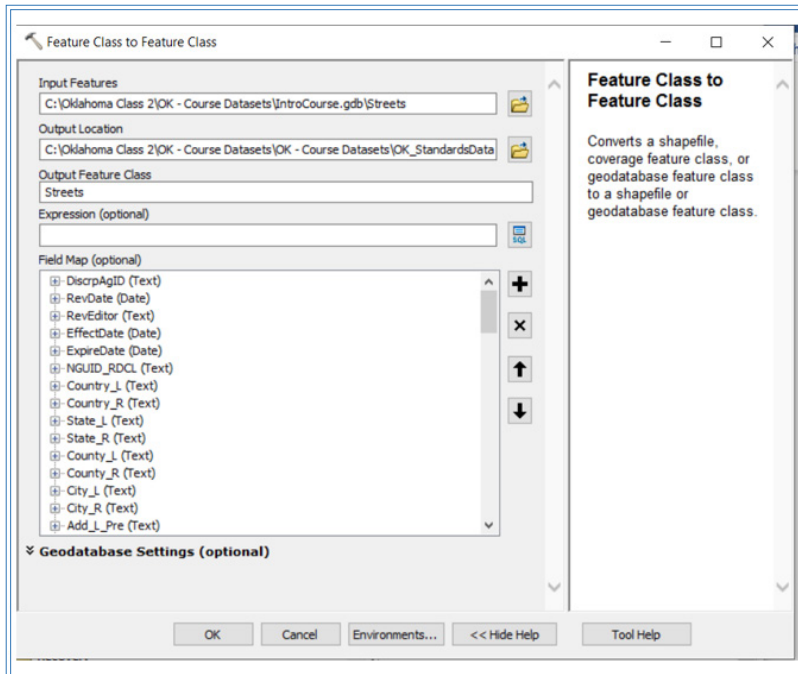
Feature Class to Feature Class

Input Features
C:\Oklahoma Class 2\OK - Course Datasets\IntroCourse.gdb\Streets

Output Location
C:\Oklahoma Class 2\OK - Course Datasets\OK - Course Datasets\OK_StandardsData

Output Feature Class
Streets

Expression (optional)

SQL

Field Map (optional)
DiscrpAgID (Text)
RevDate (Date)
RevEditor (Text)
EffectDate (Date)
ExpireDate (Date)
NGUID_RDCL (Text)
Country_L (Text)
Country_R (Text)
State_L (Text)
State_R (Text)
County_L (Text)
County_R (Text)
City_L (Text)
City_R (Text)
Add_L_Pre (Text)

Geodatabase Settings (optional)

Feature Class to Feature Class

Converts a shapefile, coverage feature class, or geodatabase feature class to a shapefile or geodatabase feature class.

OK
Cancel
Environments...
<< Hide Help
Tool Help